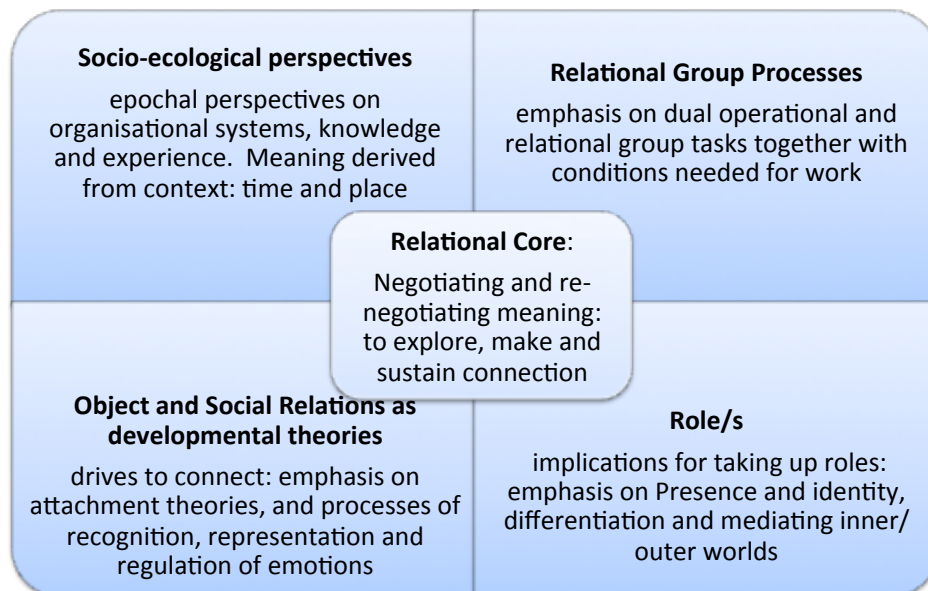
**Socio-ecological perspectives**

epochal perspectives on organisational systems, knowledge and experience. Meaning derived from context: time and place

**Relational Group Processes**

emphasis on dual operational and relational group tasks together with conditions needed for work

**Relational Core**:

Negotiating and re-negotiating meaning: to explore, make and sustain connection

**Object and Social Relations as developmental theories**

drives to connect: emphasis on attachment theories, and processes of recognition, representation and regulation of emotions

**Role/s**

implications for taking up roles: emphasis on Presence and identity, differentiation and mediating inner/ outer worlds